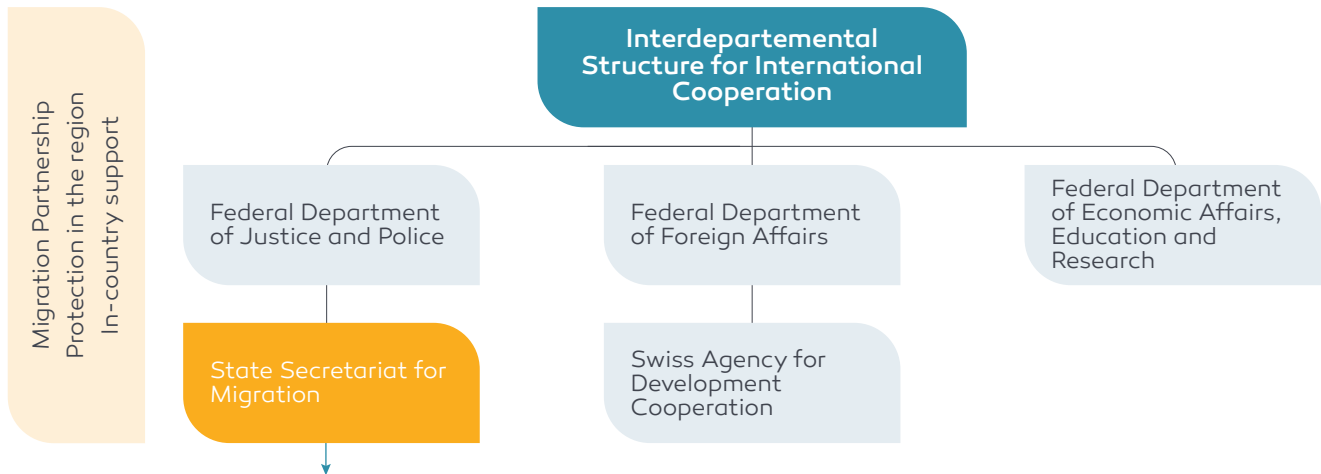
Migration Partnership
Protection in the region
In-country support

Interdepartemental Structure for International Cooperation

Federal Department of Justice and Police

Federal Department of Foreign Affairs

Federal Department of Economic Affairs, Education and Research

State Secretariat for Migration

Swiss Agency for Development Cooperation